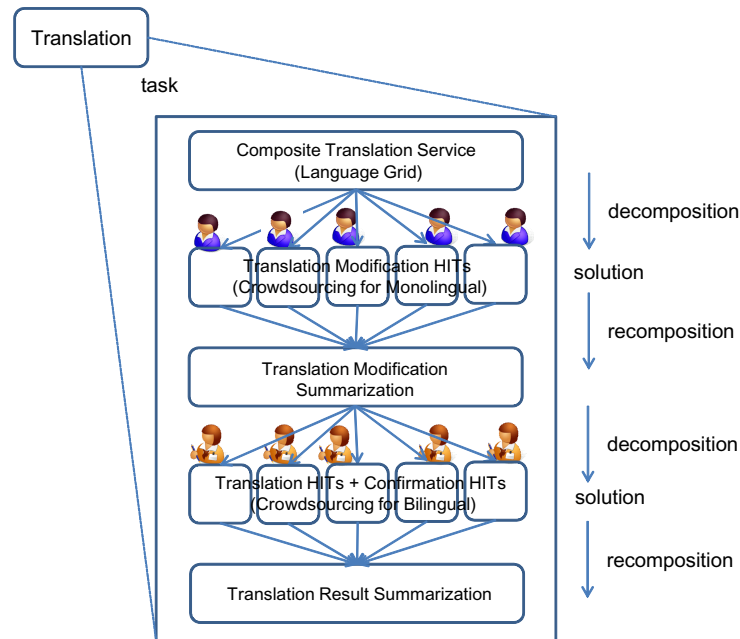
Translation

task

Composite Translation Service
(Language Grid)

decomposition

Translation Modification HITs
(Crowdsourcing for Monolingual)

solution

recomposition

Translation Modification
Summarization

decomposition

Translation HITs + Confirmation HITs
(Crowdsourcing for Bilingual)

solution

recomposition

Translation Result Summarization